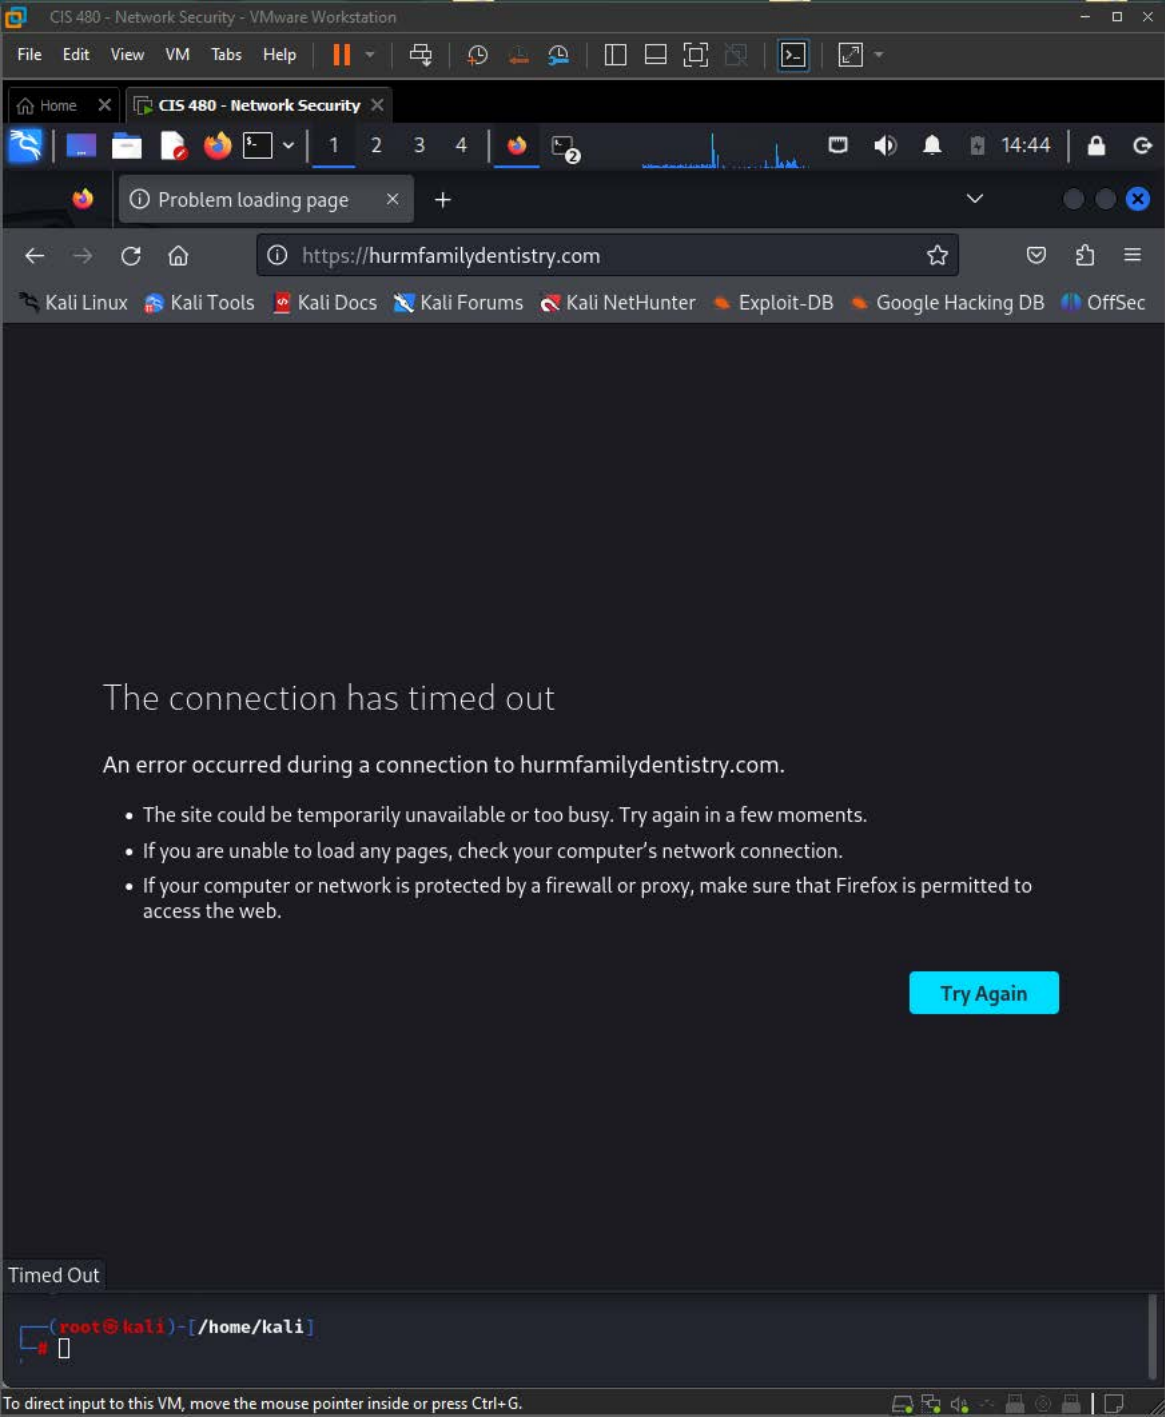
CIS 480 - Network Security - VMware Workstation

File Edit View VM Tabs Help

Home
CIS 480 - Network Security

1 2 3 4

14:44

Problem loading page

https://hurmfamilydentistry.com

Kali Linux Kali Tools Kali Docs Kali Forums Kali NetHunter Exploit-DB Google Hacking DB OffSec

The connection has timed out

An error occurred during a connection to hurmfamilydentistry.com.

- The site could be temporarily unavailable or too busy. Try again in a few moments.
- If you are unable to load any pages, check your computer's network connection.
- If your computer or network is protected by a firewall or proxy, make sure that Firefox is permitted to access the web.

Try Again

Timed Out

(root㉿kali)-[/home/kali]
#

To direct input to this VM, move the mouse pointer inside or press Ctrl+G.